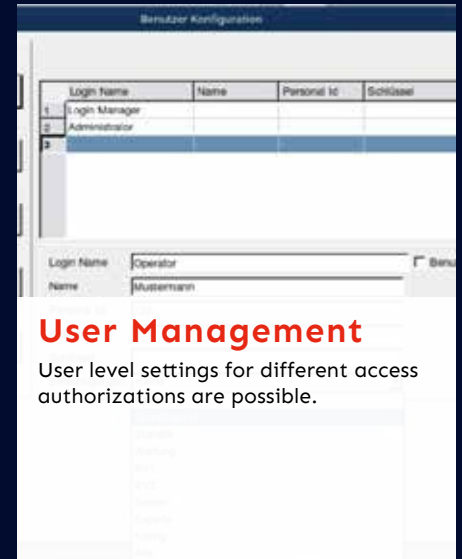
Benutzer Konfiguration

| | Login Name | Name | Personal Id | Schlüssel |
|---|---|---|---|---|
| 1 | Login Manager | | | |
| 2 | Administrator | | | |
| 3 | | | | |

Login Name Operator
Benu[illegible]
Name Mustermann

User Management

User level settings for different access authorizations are possible.